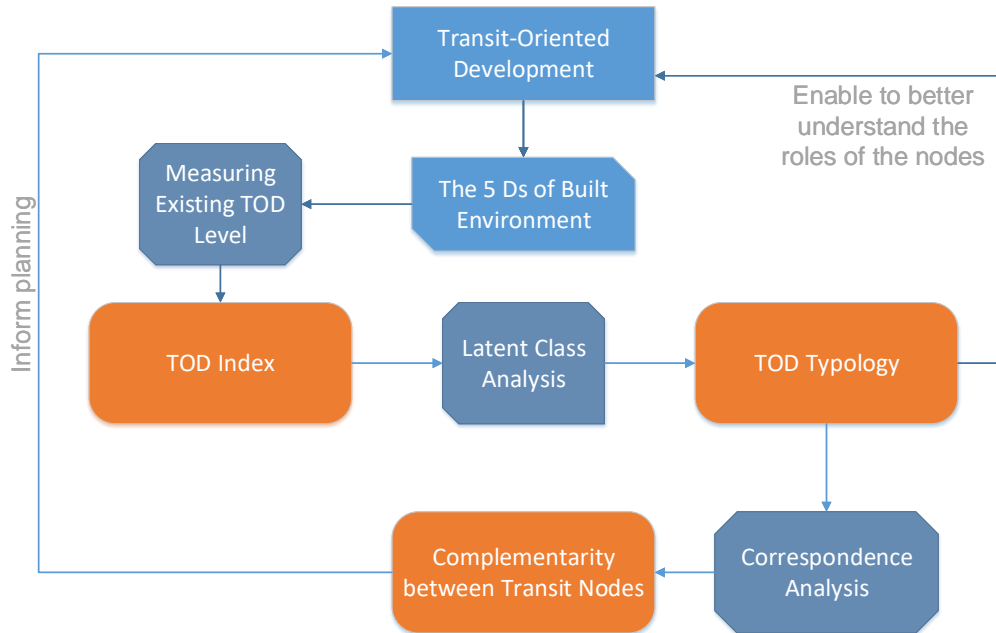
Transit-Oriented Development

Enable to better understand the roles of the nodes

Measuring Existing TOD Level

The 5 Ds of Built Environment

Inform planning

TOD Index

Latent Class Analysis

TOD Typology

Complementarity between Transit Nodes

Correspondence Analysis